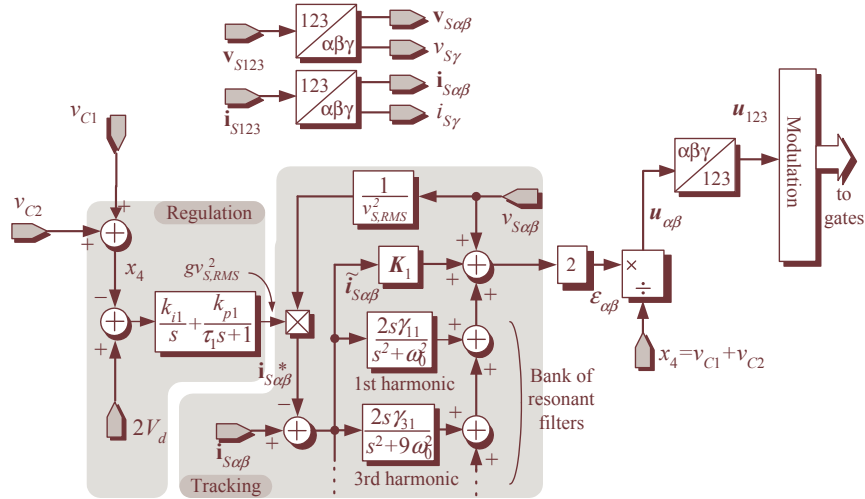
$\mathbf{v}_{S123}$

123 / αβγ

$\mathbf{v}_{S\alpha\beta}$

$v_{S\gamma}$

$\mathbf{i}_{S123}$

123 / αβγ

$\mathbf{i}_{S\alpha\beta}$

$i_{S\gamma}$

$\boldsymbol{u}_{123}$

Modulation

to gates

αβγ / 123

$\boldsymbol{u}_{\alpha\beta}$

$v_{C1}$

$v_{C2}$

Regulation

+

+

$x_4$

−

+

$gv^2_{S,RMS}$

$\frac{k_{i1}}{s}+\frac{k_{p1}}{\tau_1 s+1}$

$\frac{1}{v^2_{S,RMS}}$

$v_{S\alpha\beta}$

+

$\boldsymbol{K}_1$

+

+

2

×

÷

$\boldsymbol{\varepsilon}_{\alpha\beta}$

$\tilde{\mathbf{i}}_{S\alpha\beta}$

$\frac{2s\gamma_{11}}{s^2+\omega_0^2}$

+

+

$x_4=v_{C1}+v_{C2}$

$\mathbf{i}^*_{S\alpha\beta}$

1st harmonic

Bank of resonant filters

$2V_d$

−

+

$\mathbf{i}_{S\alpha\beta}$

$\frac{2s\gamma_{31}}{s^2+9\omega_0^2}$

+

+

Tracking

3rd harmonic